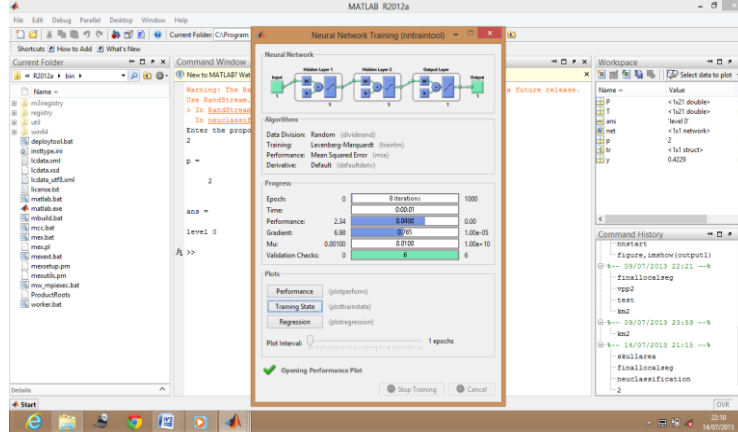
MATLAB R2012a

File Edit Debug Parallel Desktop Window Help

Current Folder: C:\Program

Shortcuts How to Add What's New

Current Folder

« R2012a ▸ bin ▸

Name

m3iregistry
registry
util
win64
deploytool.bat
insttype.ini
lcdata.xml
lcdata.xsd
lcdata_utf8.xml
license.txt
matlab.bat
matlab.exe
mbuild.bat
mcc.bat
mex.bat
mex.pl
mexext.bat
mexsetup.pm
mexutils.pm
mw_mpiexec.bat
ProductRoots
worker.bat

Details

Command Window

New to MATLAB? Wat

Warning: The Ra
Use RandStream.
> In RandStream
In neuclassif
Enter the propo
2

p =

2

ans =

level 0

fx >>

a future release.

Neural Network Training (nntraintool)

Neural Network

Input
Hidden Layer 1
Hidden Layer 2
Output Layer
Output
1
5
5
1

Algorithms

Data Division: Random (dividerand)
Training: Levenberg-Marquardt (trainlm)
Performance: Mean Squared Error (mse)
Derivative: Default (defaultderiv)

Progress

| | | | |
|---|---|---|---|
| Epoch: | 0 | 8 iterations | 1000 |
| Time: | | 0:00:01 | |
| Performance: | 2.34 | 0.0492 | 0.00 |
| Gradient: | 6.98 | 0.165 | 1.00e-05 |
| Mu: | 0.00100 | 0.0100 | 1.00e+10 |
| Validation Checks: | 0 | 6 | 6 |

Plots

Performance (plotperform)
Training State (plottrainstate)
Regression (plotregression)

Plot Interval: 1 epochs

Opening Performance Plot

Stop Training Cancel

Workspace

Select data to plot

| Name | Value |
|---|---|
| P | <1x21 double> |
| T | <1x21 double> |
| ans | 'level 0' |
| net | <1x1 network> |
| p | 2 |
| tr | <1x1 struct> |
| y | 0.4229 |

Command History

nnstart
figure,imshow(output1)
%-- 09/07/2013 22:21 --%
finallocalseg
vpp2
test
km2
%-- 09/07/2013 23:59 --%
km2
%-- 14/07/2013 21:15 --%
skullarea
finallocalseg
neuclassification
2

Start

OVR

22:10
14/07/2013